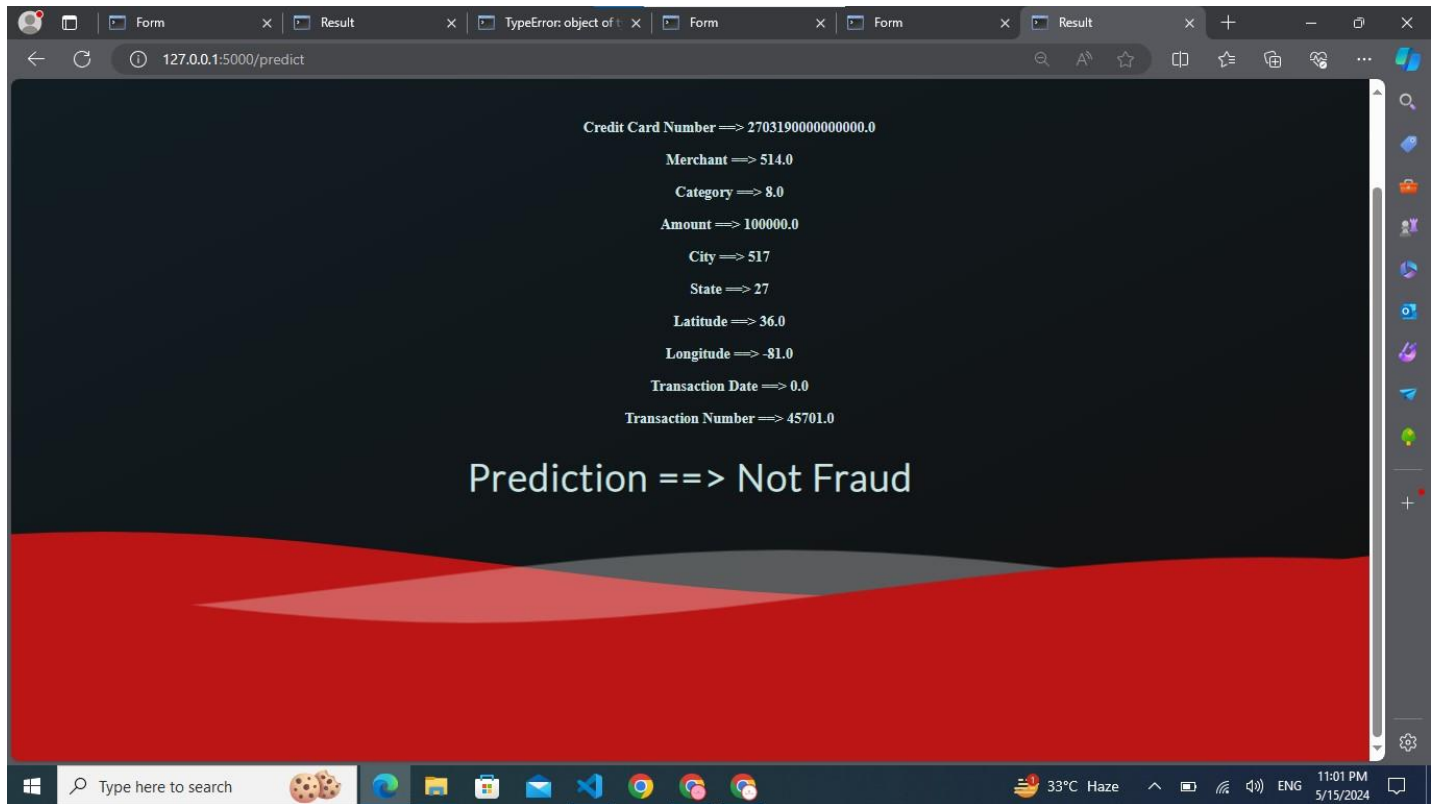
Form
Result
TypeError: object of t
Form
Form
Result

127.0.0.1:5000/predict

Credit Card Number ==> 2703190000000000.0

Merchant ==> 514.0

Category ==> 8.0

Amount ==> 100000.0

City ==> 517

State ==> 27

Latitude ==> 36.0

Longitude ==> -81.0

Transaction Date ==> 0.0

Transaction Number ==> 45701.0

Prediction ==> Not Fraud

Type here to search

33°C Haze

ENG

11:01 PM
5/15/2024